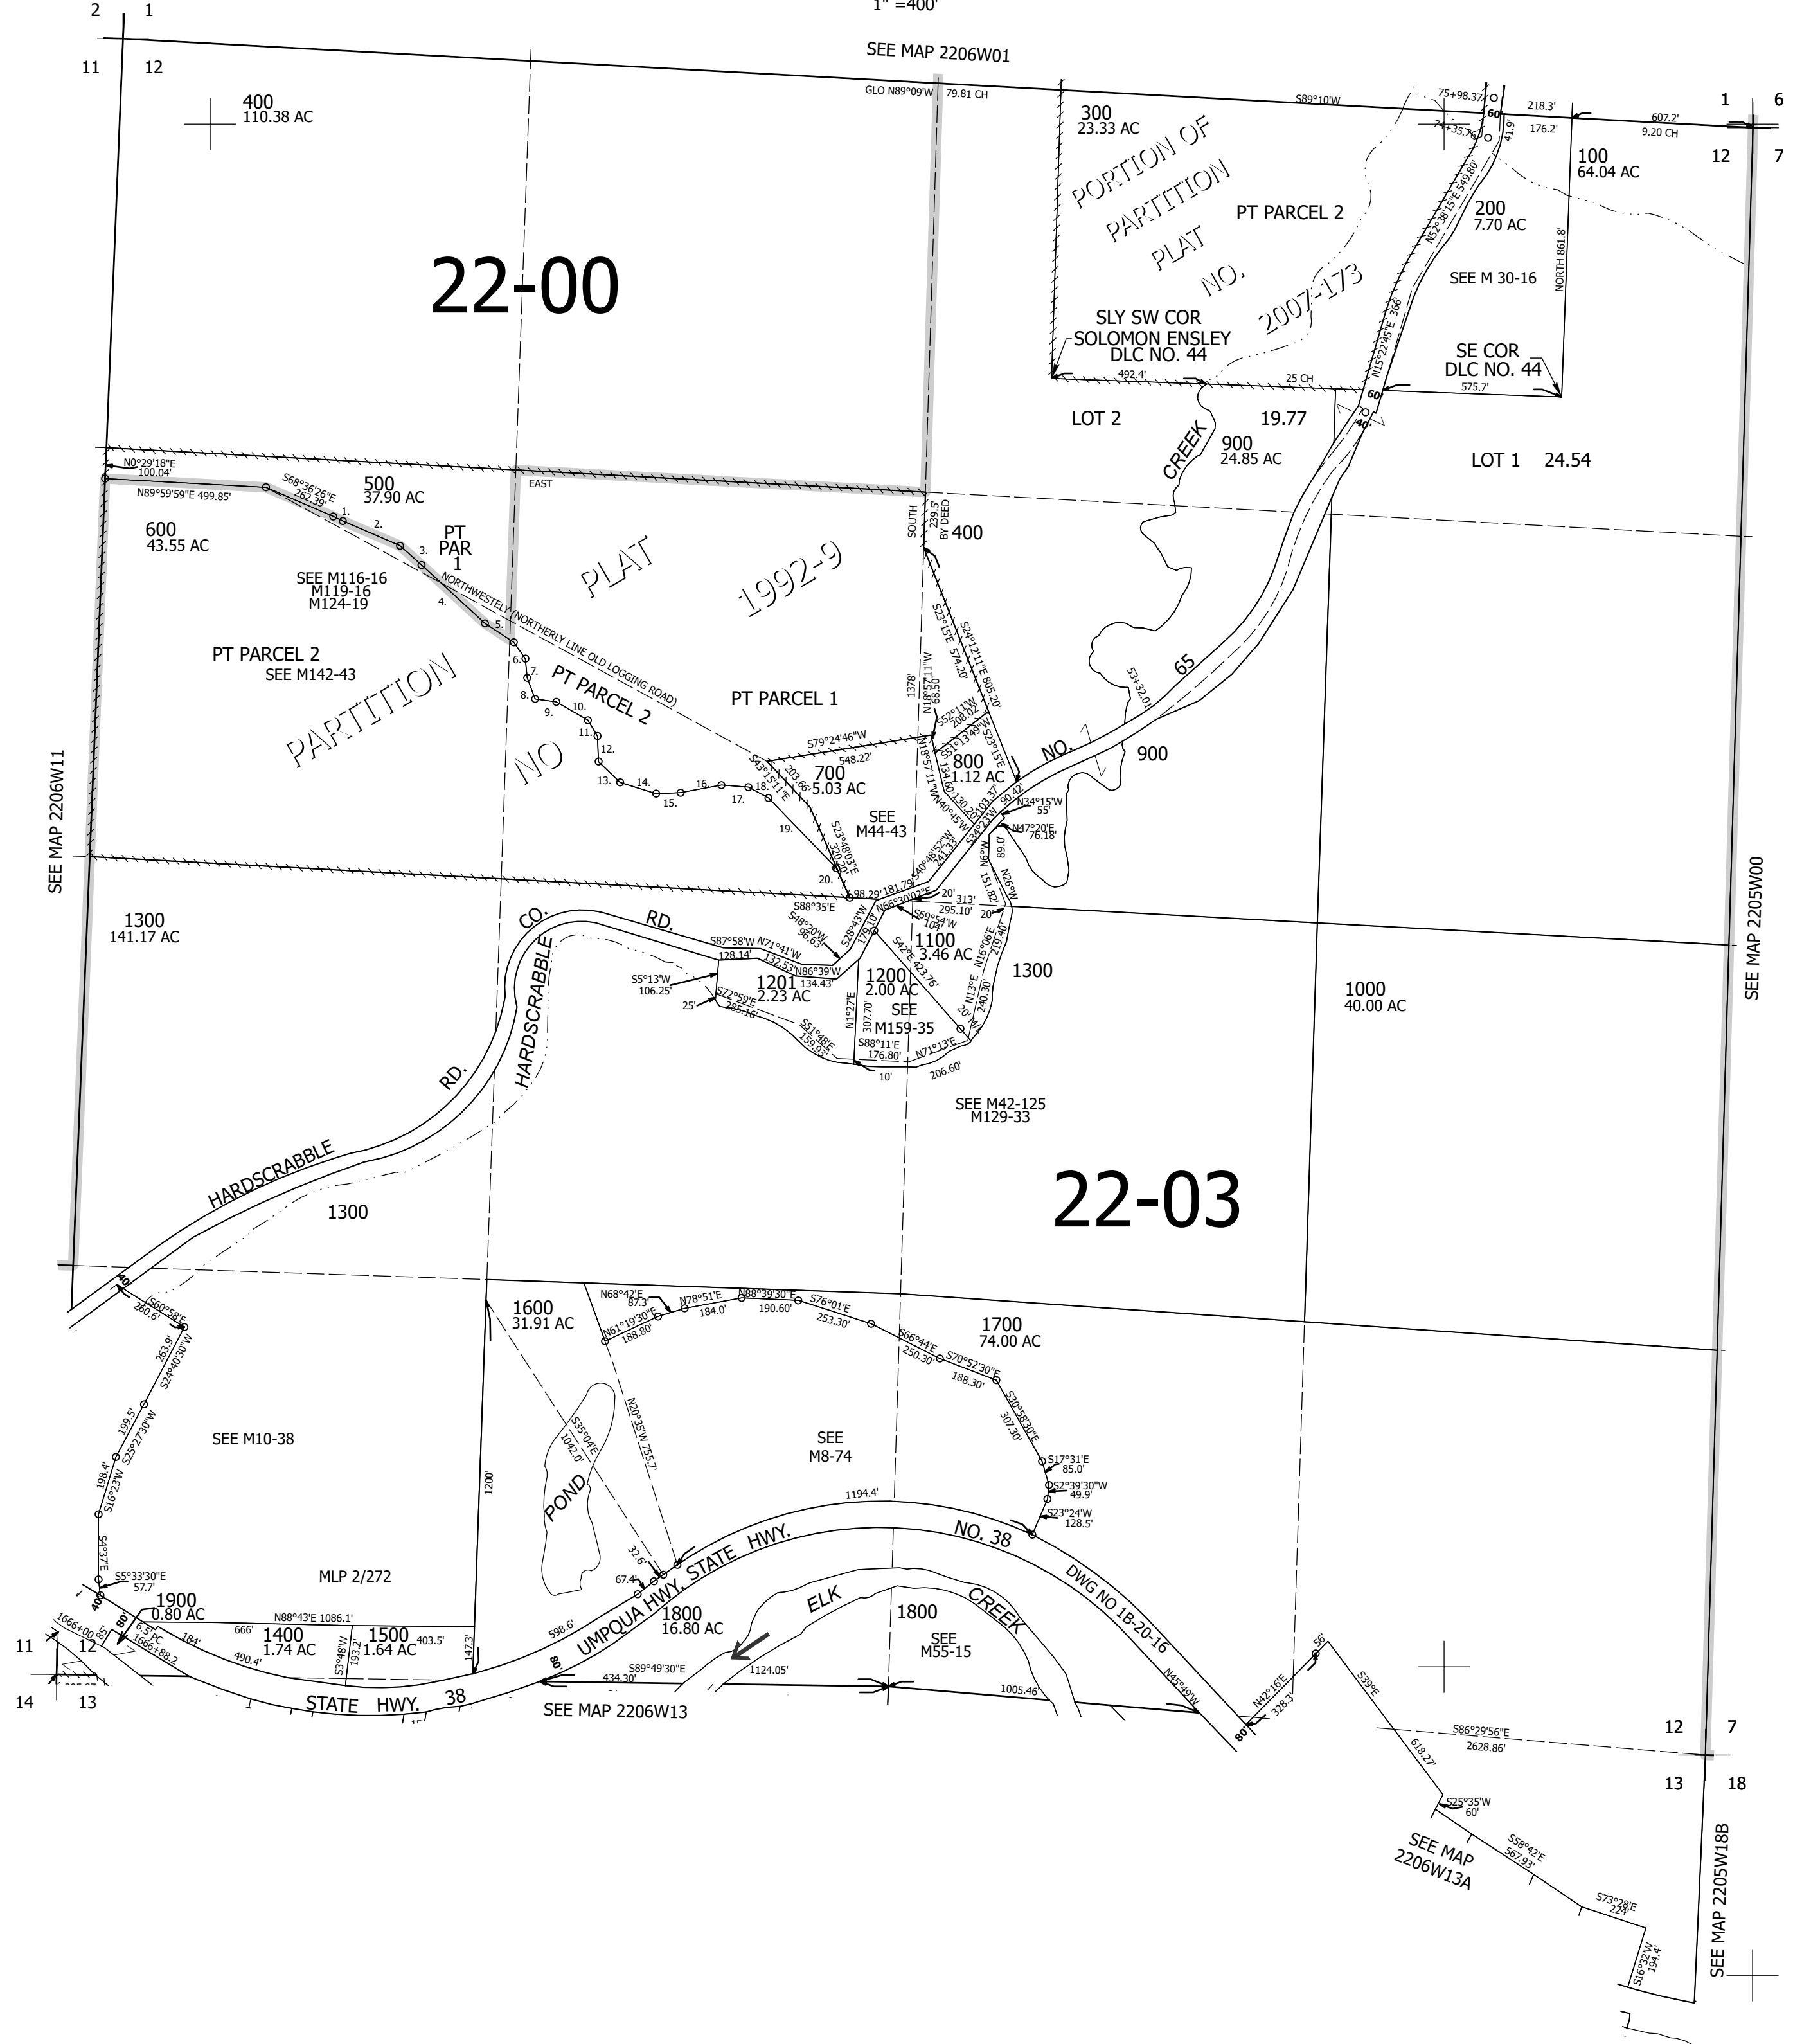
1" =400'

2 1
11 12

SEE MAP 2206W01

400
110.38 AC

GLO N89°09'W 79.81 CH

300
23.33 AC

PORTION OF PARTITION PLAT NO. 2007-173

PT PARCEL 2

S89°10'W

75+98.37
74+35.76
60
218.3'
176.2'
41.9'
607.2'
9.20 CH

1 6
12 7

100
64.04 AC

200
7.70 AC

N52°38'15"E 549.80'

SEE M 30-16

NORTH 861.8'

22-00

SLY SW COR
SOLOMON ENSLEY
DLC NO. 44

SE COR
DLC NO. 44

N15°22'45"E 366'

492.4'
25 CH
575.7'
60

LOT 2 19.77

CREEK

900
24.85 AC

40

LOT 1 24.54

N0°29'18"E
100.04'

N89°59'59"E 499.85'

S68°36'26"E
262.39'

500
37.90 AC

EAST

SOUTH
239.5'
BY DEED

400

600
43.55 AC

PT PAR 1

PLAT

1992-9

SEE M116-16
M119-16
M124-19

NORTHWESTELY (NORTHERLY LINE OLD LOGGING ROAD)

1. 2. 3. 4. 5. 6. 7. 8. 9. 10. 11. 12. 13. 14. 15. 16. 17. 18. 19. 20.

PT PARCEL 2
SEE M142-43

PARTITION

NO

PT PARCEL 2

PT PARCEL 1

S23°15'E 574.20'
S24°12'11"E 805.20'

53+32.01

65

NO.

1378'
N18°57'11"W
68.50'

S79°24'46"W
548.22'

S52°11'W
208.02'
S51°13'49"W
134.60'
S23°15'E

N18°57'11"W
N40°45'W
130.20'
103.37'

90.42'

S43°15'11"E
203.66'

700
5.03 AC

800
1.12 AC

900

N34°15'W
55'
N47°20'E
76.18'

SEE
M44-43

S23°48'03"E
320.20'

S34°23'W
241.33'
S40°48'52"W
181.79'

89.0'
N6°W
151.82'
N26°W

SEE MAP 2206W11

1300
141.17 AC

98.29'
S88°35'E
N66°30'02"E
20'
313'
295.10'
S69°54'W
104'
20

CO.
RD.

S48°20'W
96.63'
S28°43'W
179.10'

1100
3.46 AC

S87°58'W
128.14'
N71°41'W
132.53'
N86°39'W
134.43'

S42°E
423.76'

N16°06'E
219.40'

1300

SEE MAP 2205W00

1201
2.23 AC

1200
2.00 AC

S5°13'W
106.25'

25'

S72°59'E
285.16'

SEE
M159-35

N13°E
240.30'
20'

1000
40.00 AC

HARDSCRABBLE

N1°27'E
307.70'

S51°48'E
159.93'

S88°11'E
176.80'

N71°13'E

10'
206.60'

RD.

SEE M42-125
M129-33

HARDSCRABBLE

22-03

1300

40

S60°58'E
280.6'
263.9'
S24°40'30"W

1600
31.91 AC

N68°42'E
87.3'
N61°19'30"E
188.80'
N78°51'E
184.0'
N88°39'30"E
190.60'
S76°01'E
253.30'

1700
74.00 AC

S66°44'E
250.30'
S70°52'30"E
188.30'

S30°58'30"E
307.30'

199.5'
S25°27'30"W

SEE M10-38

S35°04'E
1042.0'

N20°35'W 755.7'

SEE
M8-74

198.4'
S16°23'W

1200'

POND

S17°31'E
85.0'
S2°39'30"W
49.9'
S23°24'W
128.5'

1194.4'

S4°57'E

S55°33'30"E
57.7'

MLP 2/272

32.6'
67.4'

UMPQUA HWY. STATE HWY.

NO. 38

DWG NO 1B-20-16

1900
0.80 AC

N88°43'E 1086.1'

1800
16.80 AC

ELK

1800

CREEK

40
80

11 12
14 13

1666+00.85'
6.5' PC
1666+88.2

184'
666'
490.4'

1400
1.74 AC

S3°48'W
193.2'

1500
1.64 AC

403.5'

147.3'

598.6'

SEE
M55-15

80

S89°49'30"E
434.30'
1124.05'
1005.46'

STATE HWY. 38

SEE MAP 2206W13

N45°49'W

N42°16'E
328.3'
80

56'

S39°E

S86°29'56"E
2628.86'

618.27'

12 7
13 18

S25°35'W
60'

SEE MAP
2206W13A

S58°42'E
567.93'

S73°28'E
224'

S16°32'W
194.4'

SEE MAP 2205W18B